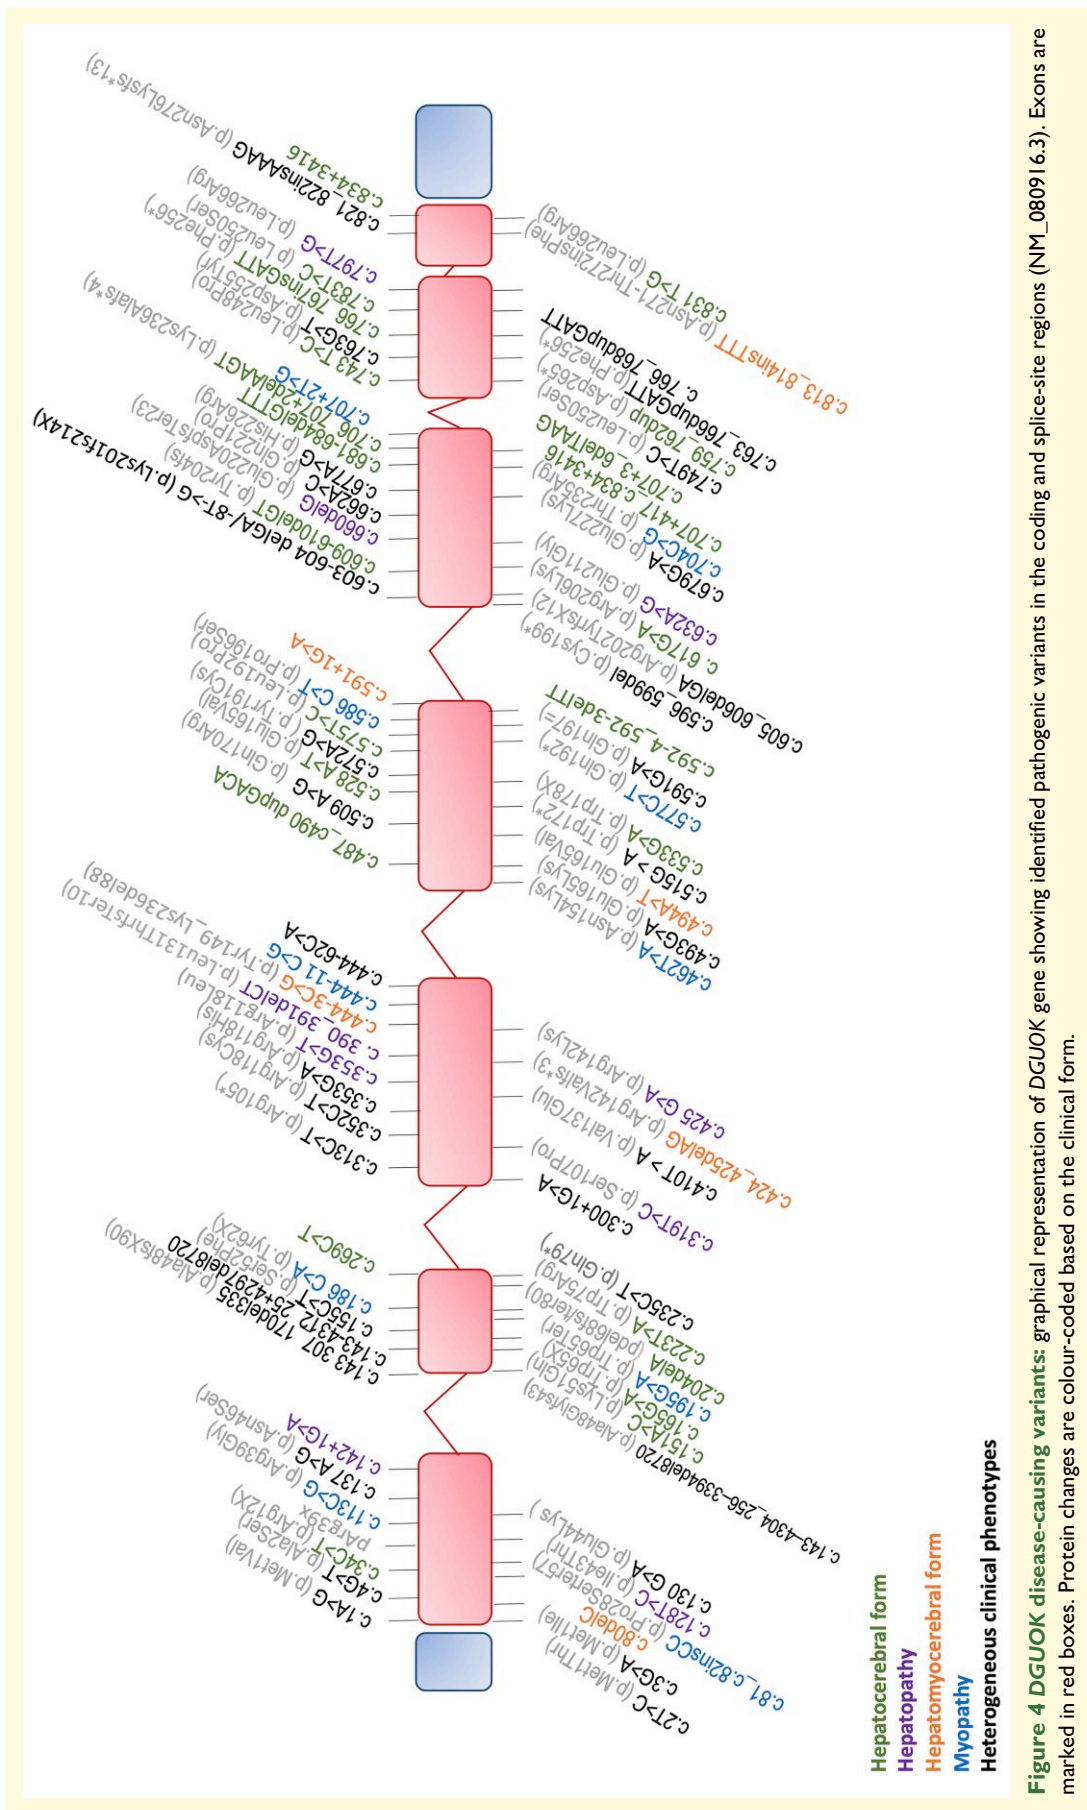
Figure 4 DGUOK disease-causing variants: graphical representation of DGUOK gene showing identified pathogenic variants in the coding and splice-site regions (NM_080916.3). Exons are marked in red boxes. Protein changes are colour-coded based on the clinical form.

Hepatocerebral form
Hepatopathy
Hepatomyocerebral form
Myopathy
Heterogeneous clinical phenotypes

c.1A>G
c.4G>T (p.Met1Val)
c.34C>T (p.Ala2Ser)
p.Arg12X (p.Arg12X)
c.113C>G
c.137 A>G (p.Arg39Gly)
c.142+1G>A (p.Asn46Ser)

c.2T>C (p.Met1Thr)
c.3G>A (p.Met1Ile)
c.80delC
c.81_c.82insCC (p.Pro28Serfs57)
c.128T>C (p.Ile43Thr)
c.130 G>A (p.Glu44Lys)
c.143-4304_256-3394del8720

c.143 307_170del335
c.143-4312_25+4297del8720
c.155C>T (p.Ser52Phe)
c.186 C>A (p.Ala48fsX90)
c.269C>T (p.Tyr62X)

c.151A>C (p.Ala48Glyfs43)
c.166G>A (p.Lys51Gln)
c.195G>A (p.Trp65X)
c.204delA (p.Trp65Ter)
c.223T>A (p.Ile68Serfs80)
c.235C>T (p.Trp75Arg)
(p.Gln79*)

c.313C>T
c.352C>T (p.Arg105*)
c.353G>A (p.Arg118Cys)
c.353G>T (p.Arg118His)
c.390_391delCT (p.Arg118Leu)
c.444-3C>G (p.Leu131Thrfs*Ter10)
c.444-11 C>G (p.Tyr149_Lys236del88)
c.444-62C>A

c.300+1G>A
c.319T>C (p.Ser107Pro)
c.410T > A (p.Val137Glu)
c.424_425delAG (p.Arg142Valfs*3)
c.425 G>A (p.Arg142Lys)

c.462T>A (p.Asn154Lys)
c.493G>A (p.Glu165Lys)
c.494A>T (p.Glu165Val)
c.515G > A (p.Trp172*)
c.533G>A (p.Trp178X)
c.577C>T (p.Gln192*)
c.591G>A (p.Gln197=)
c.592-4_592-3delTT

c.487_c490 dupGACA
c.509 A>G
c.528 A>T (p.Gln170Arg)
c.572A>G (p.Glu165Val)
c.575T>C (p.Tyr191Cys)
c.586 C>T (p.Leu192Pro)
c.591+1G>A (p.Pro196Ser)

c.596_599del
c.605_606delGA (p.Cys199*)
c. 617G>A (p.Arg202Tyrfs*12)
c.632A>G (p.Arg206Lys)
c.679G>A (p.Glu211Gly)
c.704C>G (p.Glu227Lys)
c.707+417_c.834+3416 (p.Thr235Arg)
c.707+3_6delTAAG
c.749T>C
c.759_762dup (p.Leu250Ser)
c.763_766dupGATT (p.Asp265*)
c. 766_768dupGATT (p.Phe256*)
c.813_814insTTT (p.Asn271-Thr272insPhe)

c.603-604 delGA/-87->G (p.Lys201fs214X)
c.609-610delGT
c.660delG
c.662A>C (p.Tyr204fs)
c.677A>G (p.Glu220Aspfs Ter23)
c.681-684delGTTT (p.His221Pro)
c.706_707+2delAAGT (p.Gln226Arg)
c.707+2T>G
c.743 T>C (p.Lys236Alafs*4)
c.763G>T (p.Leu248Pro)
c.766_767insGATT (p.Asp255Tyr)
c.783T>C (p.Leu250Ser)
c.797T>G (p.Phe256*)
c.821_822insAAAG (p.Leu266Arg)
c.834+3416 (p.Asn276Lysfs*13)
c.831 T>G (p.Leu266Arg)